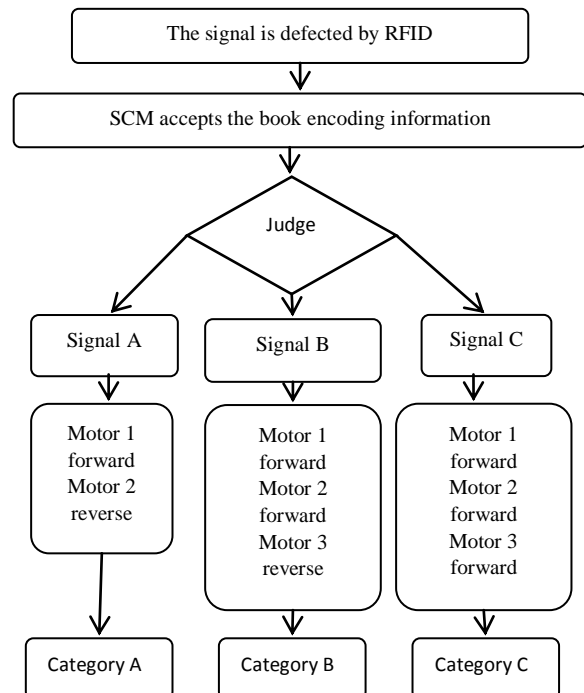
The signal is defected by RFID

SCM accepts the book encoding information

Judge

Signal A

Signal B

Signal C

Motor 1 forward Motor 2 reverse

Motor 1 forward Motor 2 forward Motor 3 reverse

Motor 1 forward Motor 2 forward Motor 3 forward

Category A

Category B

Category C